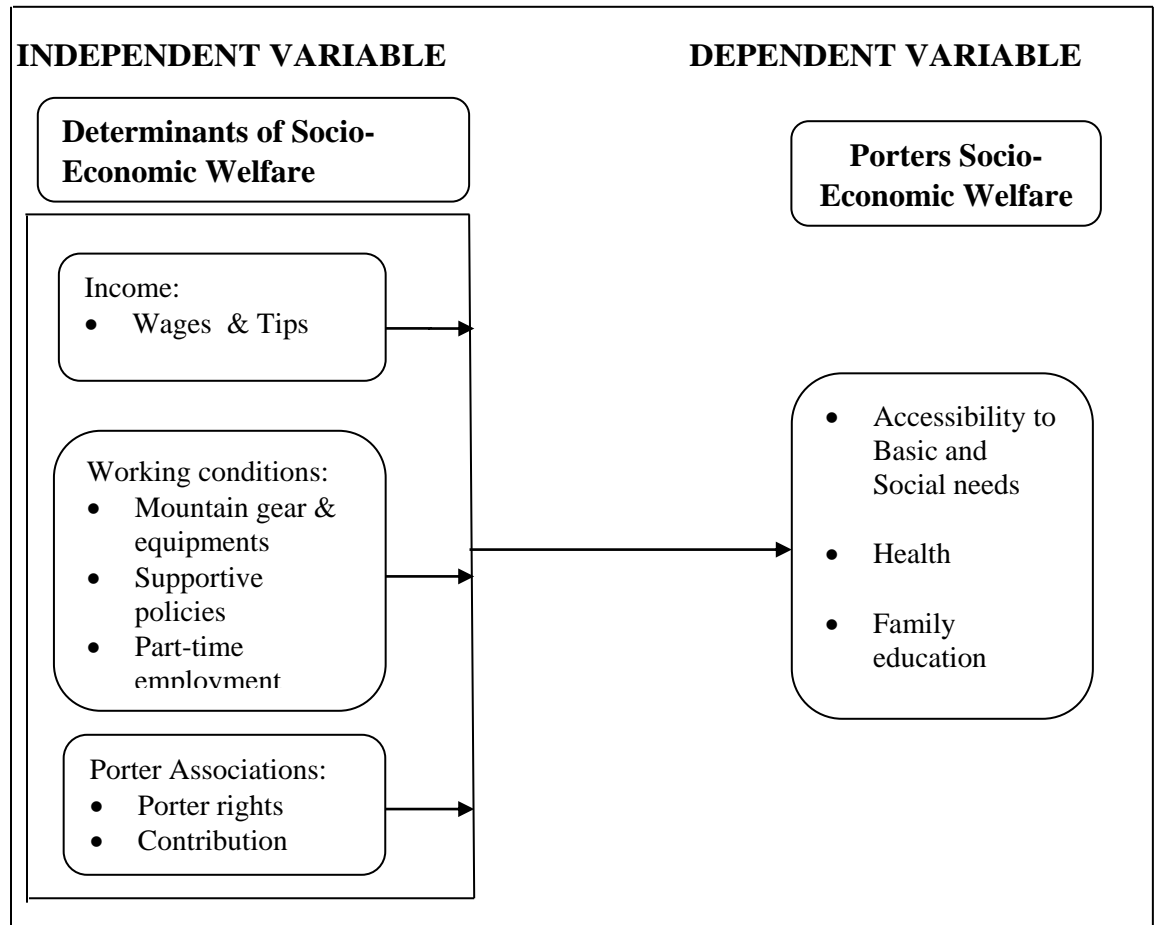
INDEPENDENT VARIABLE

DEPENDENT VARIABLE

Determinants of Socio-Economic Welfare

Porters Socio-Economic Welfare

Income:
- Wages & Tips

Working conditions:
- Mountain gear & equipments
- Supportive policies
- Part-time employment

Porter Associations:
- Porter rights
- Contribution

- Accessibility to Basic and Social needs
- Health
- Family education